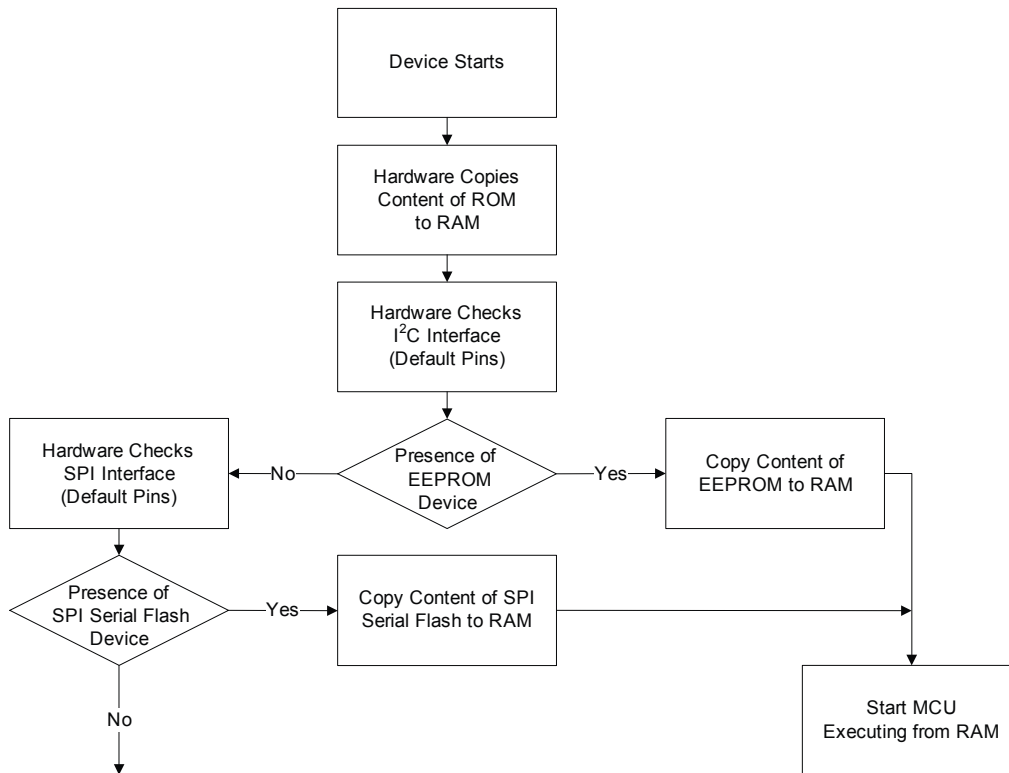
Device Starts

Hardware Copies Content of ROM to RAM

Hardware Checks $I^2C$ Interface (Default Pins)

Hardware Checks SPI Interface (Default Pins)

No

Presence of EEPROM Device

Yes

Copy Content of EEPROM to RAM

Presence of SPI Serial Flash Device

Yes

Copy Content of SPI Serial Flash to RAM

No

Start MCU Executing from RAM